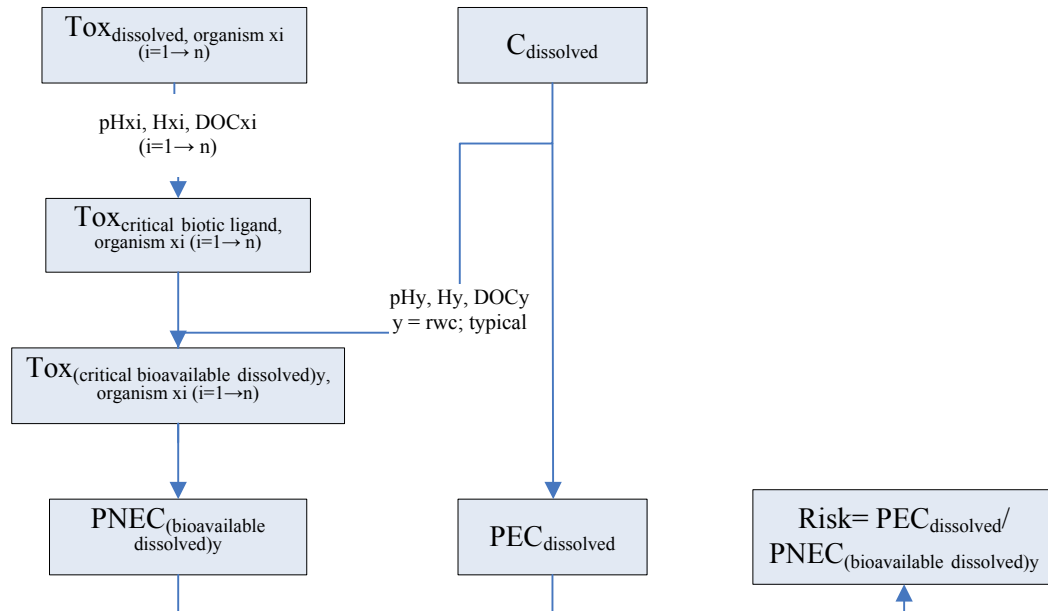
$\text{Tox}_{\text{dissolved, organism xi (i=1} \rightarrow \text{n)}}$

$\text{C}_{\text{dissolved}}$

pHxi, Hxi, DOCxi (i=1→ n)

$\text{Tox}_{\text{critical biotic ligand, organism xi (i=1} \rightarrow \text{n)}}$

pHy, Hy, DOCy
y = rwc; typical

$\text{Tox}_{\text{(critical bioavailable dissolved)y, organism xi (i=1} \rightarrow \text{n)}}$

$\text{PNEC}_{\text{(bioavailable dissolved)y}}$

$\text{PEC}_{\text{dissolved}}$

Risk= $\text{PEC}_{\text{dissolved}}$/ $\text{PNEC}_{\text{(bioavailable dissolved)y}}$